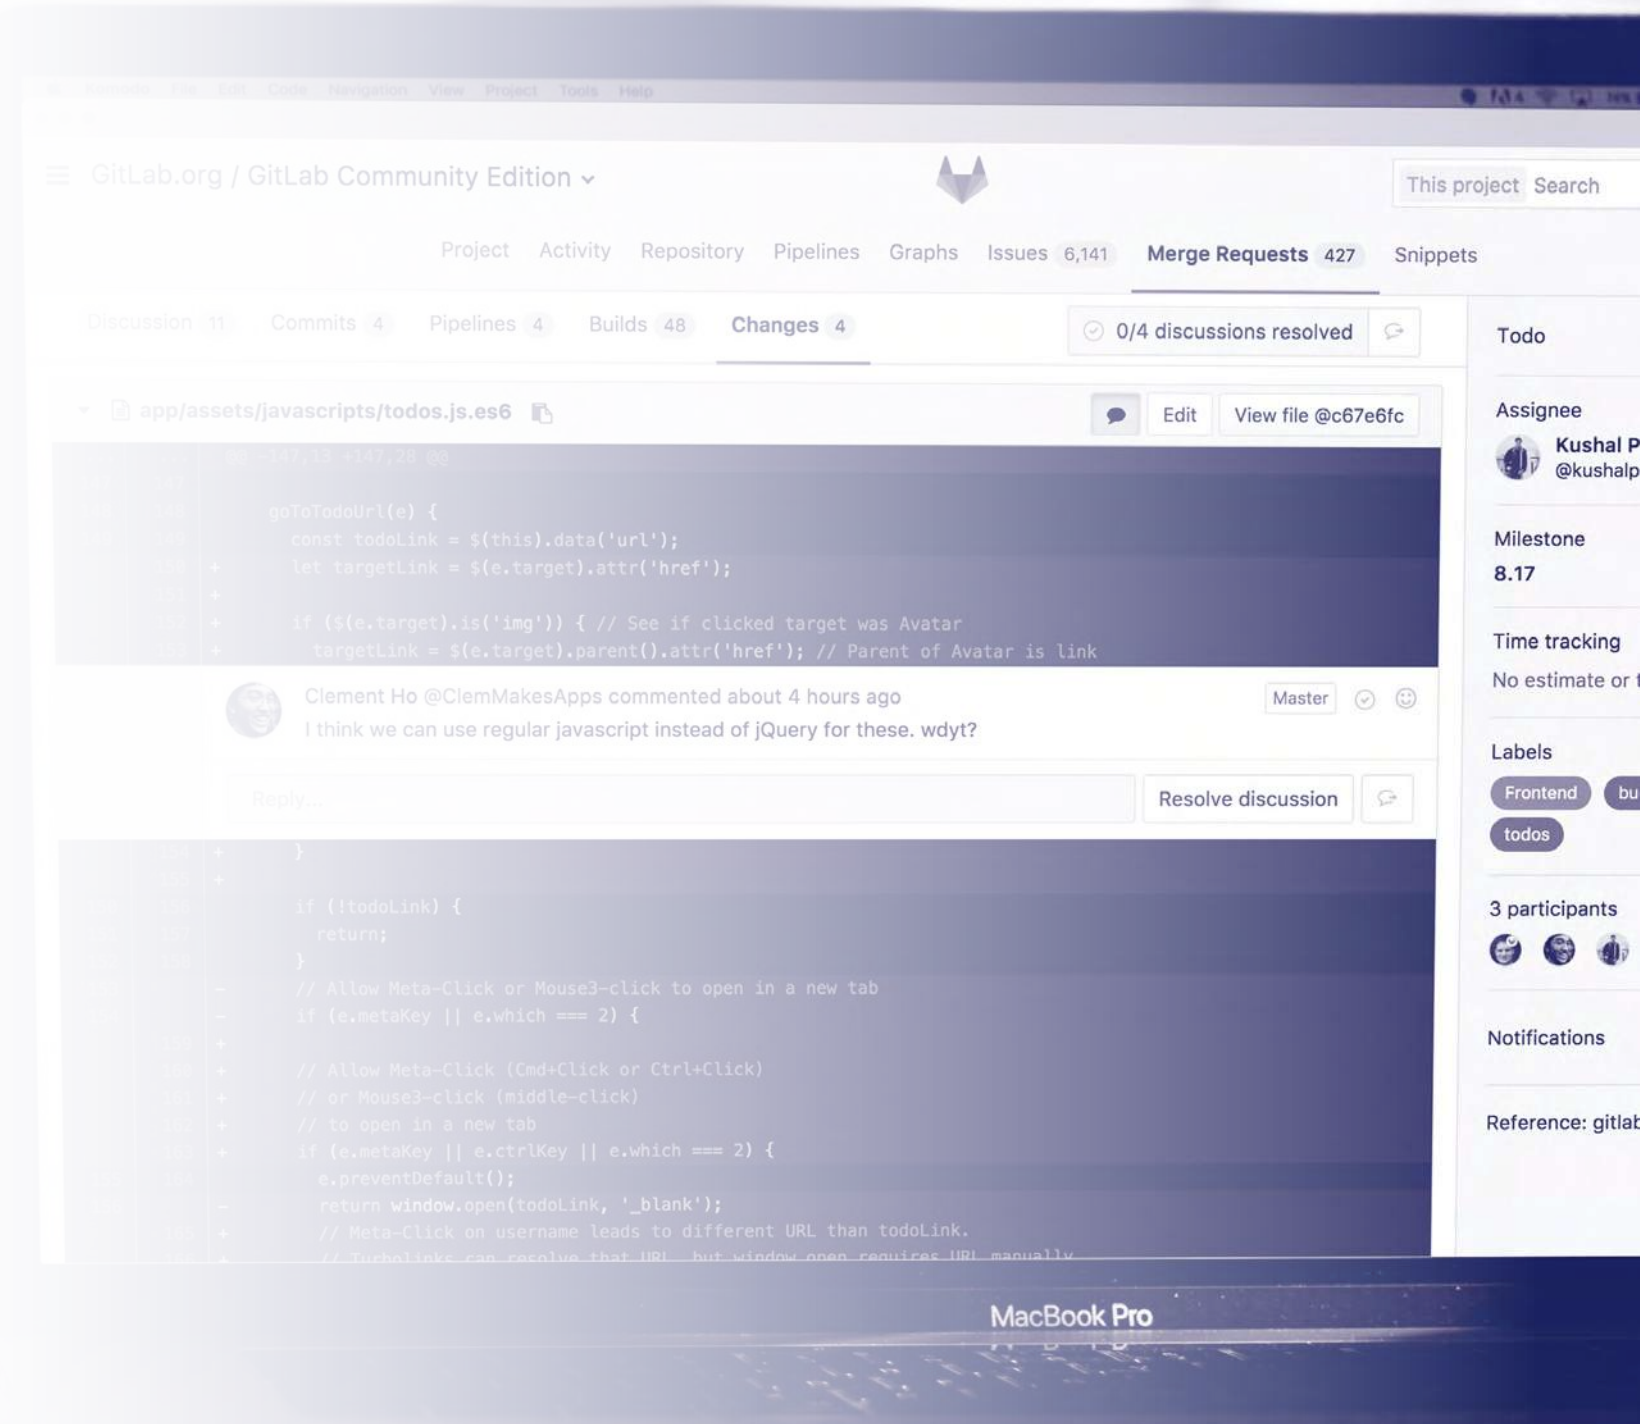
Komodo File Edit Code Navigation View Project Tools Help

GitLab.org / GitLab Community Edition

This project Search

Project Activity Repository Pipelines Graphs Issues 6,141 Merge Requests 427 Snippets

Discussion 11 Commits 4 Pipelines 4 Builds 48 Changes 4

0/4 discussions resolved

Todo

app/assets/javascripts/todos.js.es6

Edit View file @c67e6fc

@@ -147,13 +147,28 @@

goToTodoUrl(e) {
const todoLink = $(this).data('url');
+ let targetLink = $(e.target).attr('href');
+
+ if ($(e.target).is('img')) { // See if clicked target was Avatar
+ targetLink = $(e.target).parent().attr('href'); // Parent of Avatar is link

Clement Ho @ClemMakesApps commented about 4 hours ago

Master

I think we can use regular javascript instead of jQuery for these. wdyt?

Reply...

Resolve discussion

+ }
+
if (!todoLink) {
return;
}
- // Allow Meta-Click or Mouse3-click to open in a new tab
- if (e.metaKey || e.which === 2) {
+
+ // Allow Meta-Click (Cmd+Click or Ctrl+Click)
+ // or Mouse3-click (middle-click)
+ // to open in a new tab
+ if (e.metaKey || e.ctrlKey || e.which === 2) {
e.preventDefault();
- return window.open(todoLink, '_blank');
+ // Meta-Click on username leads to different URL than todoLink.
+ // Turbolinks can resolve that URL, but window.open requires URL manually

Assignee
Kushal P
@kushalp

Milestone
8.17

Time tracking
No estimate or t

Labels
Frontend
bu
todos

3 participants

Notifications

Reference: gitlab

MacBook Pro